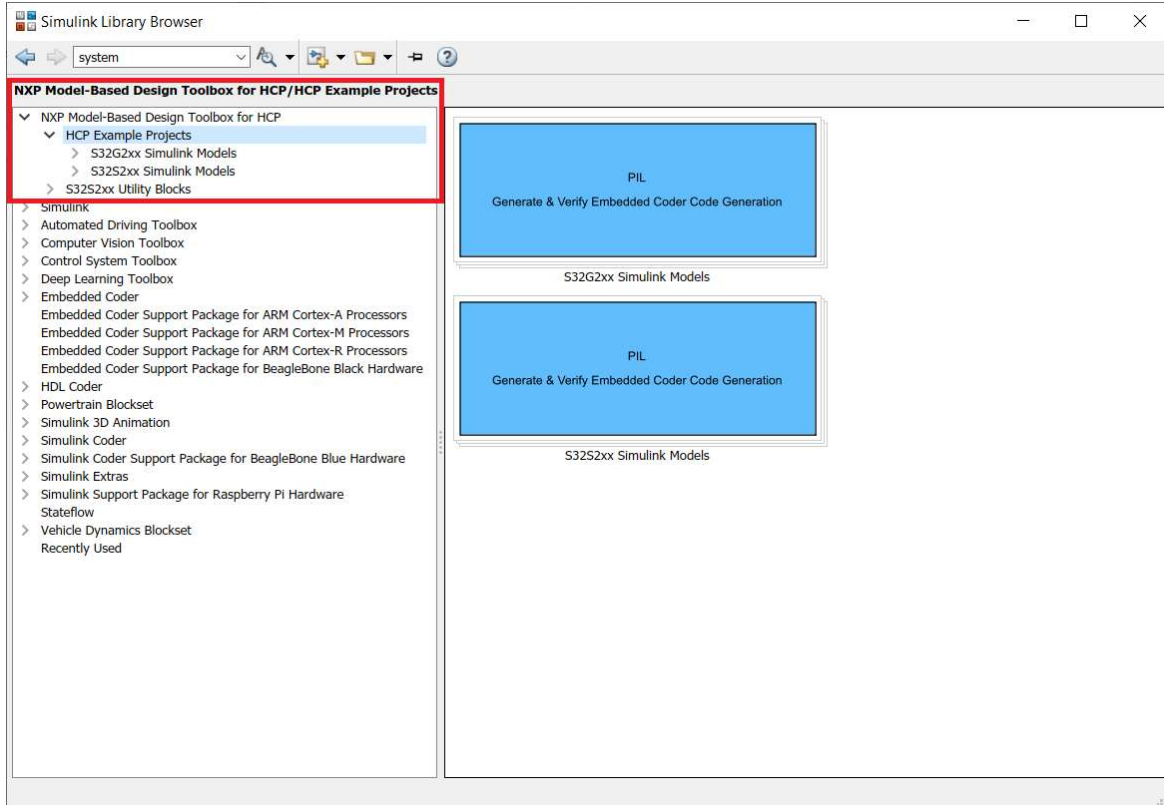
Simulink Library Browser

system

NXP Model-Based Design Toolbox for HCP/HCP Example Projects

NXP Model-Based Design Toolbox for HCP
HCP Example Projects
S32G2xx Simulink Models
S32S2xx Simulink Models
S32S2xx Utility Blocks
Simulink
Automated Driving Toolbox
Computer Vision Toolbox
Control System Toolbox
Deep Learning Toolbox
Embedded Coder
Embedded Coder Support Package for ARM Cortex-A Processors
Embedded Coder Support Package for ARM Cortex-M Processors
Embedded Coder Support Package for ARM Cortex-R Processors
Embedded Coder Support Package for BeagleBone Black Hardware
HDL Coder
Powertrain Blockset
Simulink 3D Animation
Simulink Coder
Simulink Coder Support Package for BeagleBone Blue Hardware
Simulink Extras
Simulink Support Package for Raspberry Pi Hardware
Stateflow
Vehicle Dynamics Blockset
Recently Used

PIL
Generate & Verify Embedded Coder Code Generation

S32G2xx Simulink Models

PIL
Generate & Verify Embedded Coder Code Generation

S32S2xx Simulink Models